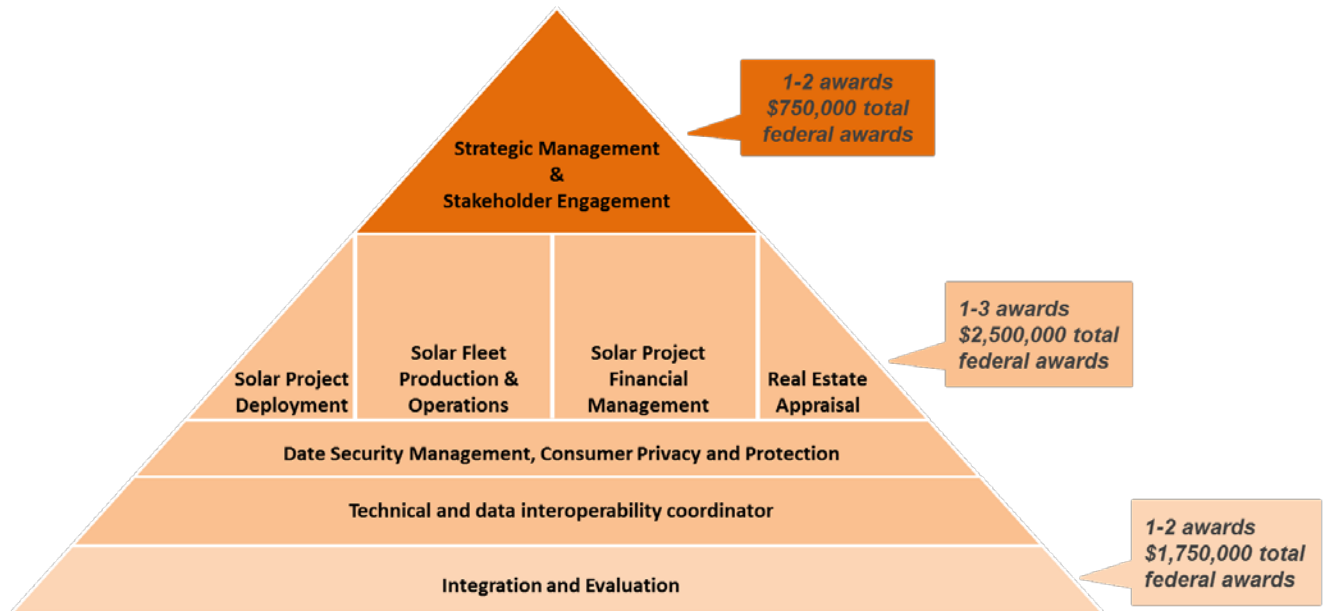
Strategic Management
&
Stakeholder Engagement

1-2 awards
$750,000 total
federal awards

Solar Project Deployment

Solar Fleet Production & Operations

Solar Project Financial Management

Real Estate Appraisal

1-3 awards
$2,500,000 total
federal awards

Date Security Management, Consumer Privacy and Protection

Technical and data interoperability coordinator

Integration and Evaluation

1-2 awards
$1,750,000 total
federal awards